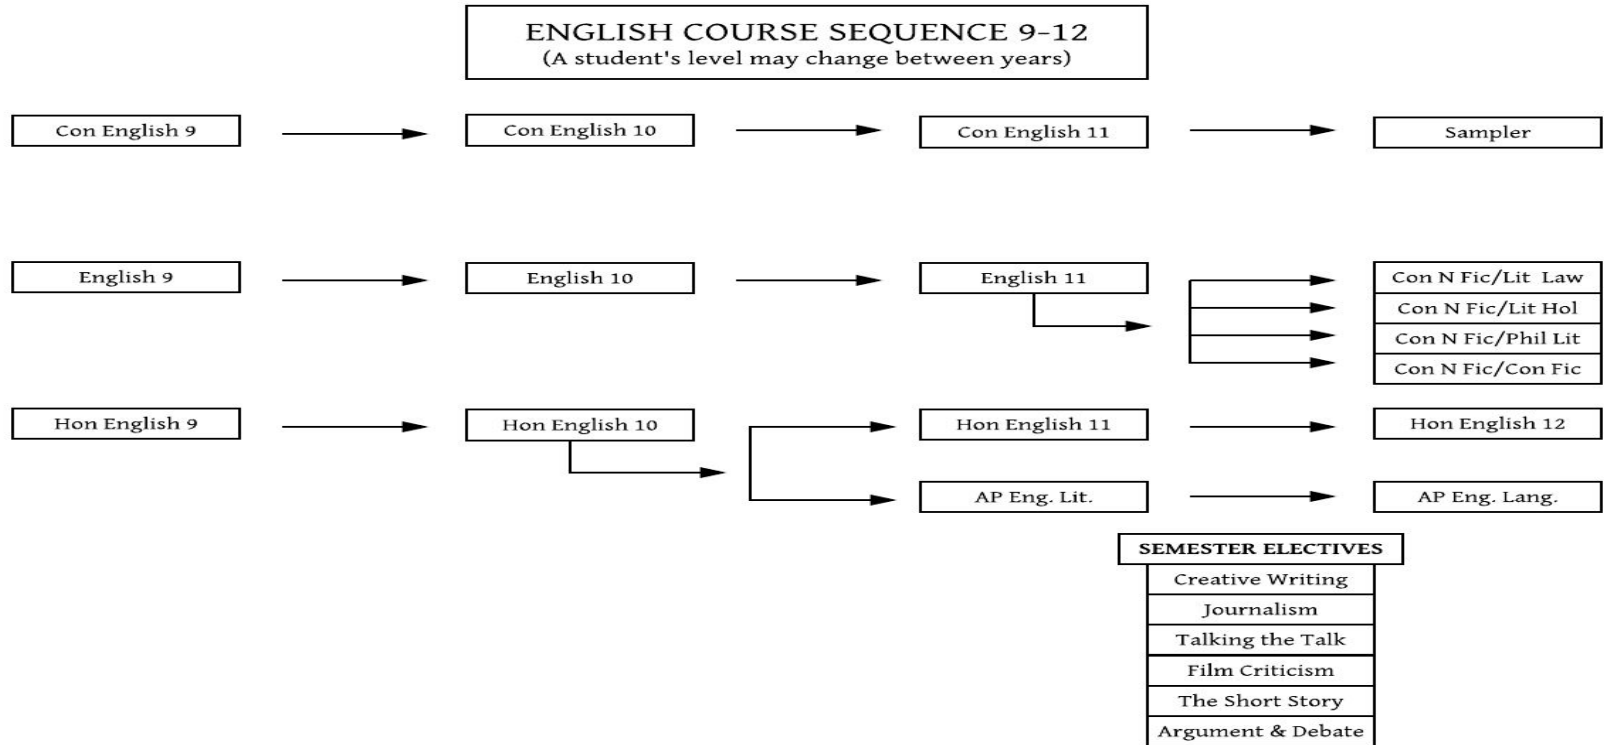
ENGLISH COURSE SEQUENCE 9-12
(A student's level may change between years)

Con English 9

Con English 10

Con English 11

Sampler

English 9

English 10

English 11

Con N Fic/Lit Law
Con N Fic/Lit Hol
Con N Fic/Phil Lit
Con N Fic/Con Fic

Hon English 9

Hon English 10

Hon English 11

Hon English 12

AP Eng. Lit.

AP Eng. Lang.

SEMESTER ELECTIVES
Creative Writing
Journalism
Talking the Talk
Film Criticism
The Short Story
Argument & Debate